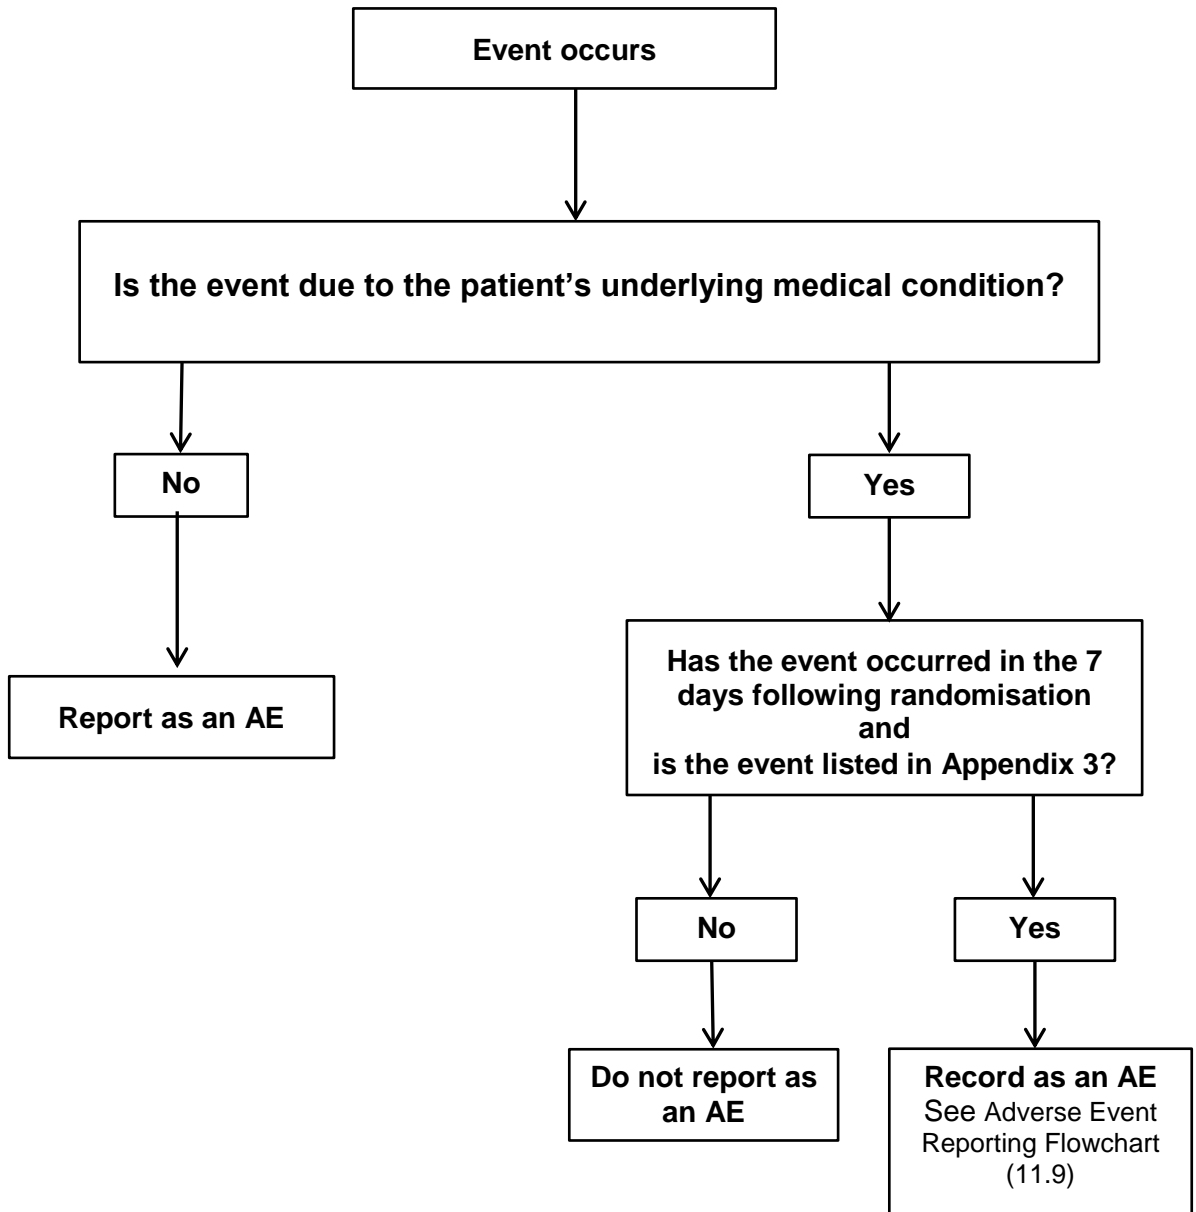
Event occurs

Is the event due to the patient’s underlying medical condition?

No

Report as an AE

Yes

Has the event occurred in the 7 days following randomisation and is the event listed in Appendix 3?

No

Do not report as an AE

Yes

Record as an AE
See Adverse Event Reporting Flowchart (11.9)